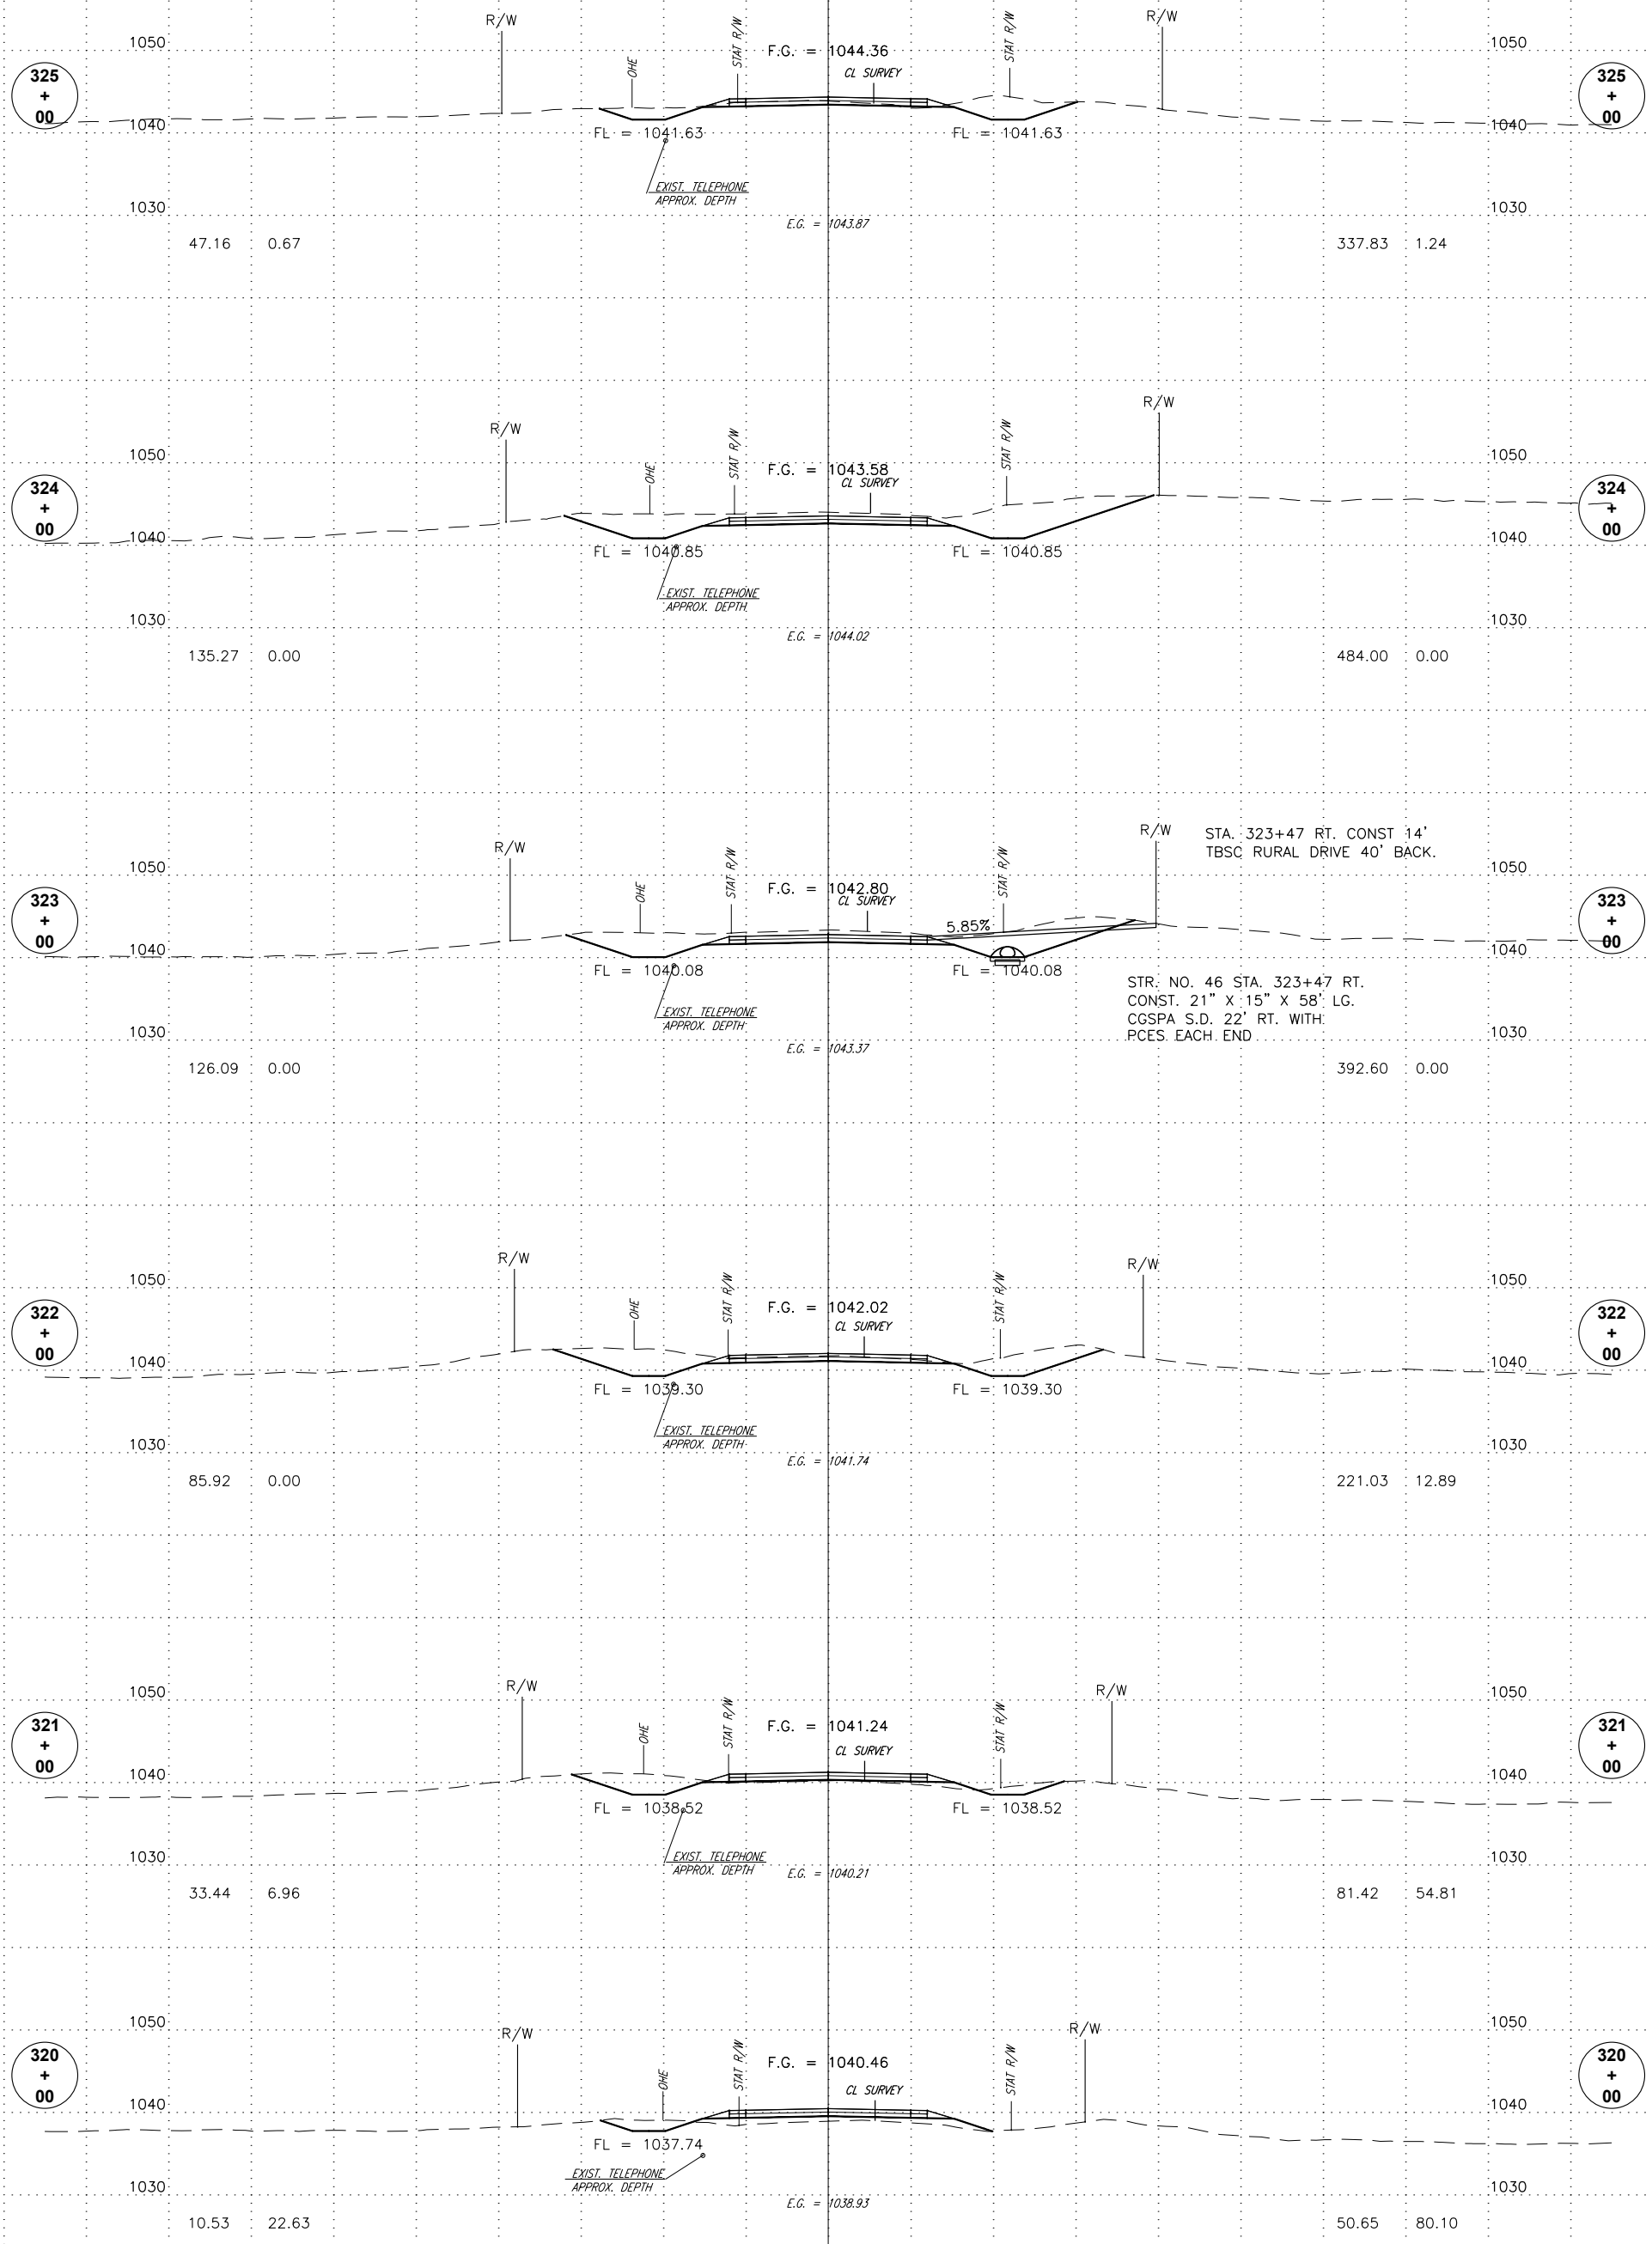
R/W
STAT R/W
F.G. = 1044.36
STAT R/W
R/W
1050
1050
325
+
00
OHE
CL SURVEY
325
+
00
1040
1040
FL = 1041.63
FL = 1041.63
EXIST. TELEPHONE
APPROX. DEPTH
1030
1030
E.G. = 1043.87
47.16 0.67
337.83 1.24

R/W
R/W
STAT R/W
STAT R/W
1050
F.G. = 1043.58
1050
324
+
00
OHE
CL SURVEY
324
+
00
1040
1040
FL = 1040.85
FL = 1040.85
EXIST. TELEPHONE
APPROX. DEPTH
1030
1030
E.G. = 1044.02
135.27 0.00
484.00 0.00

R/W
STA. 323+47 RT. CONST 14' TBSC RURAL DRIVE 40' BACK.
R/W
STAT R/W
STAT R/W
1050
1050
F.G. = 1042.80
323
+
00
OHE
CL SURVEY
5.85%
323
+
00
1040
1040
FL = 1040.08
FL = 1040.08
STR. NO. 46 STA. 323+47 RT. CONST. 21" X 15" X 58' LG. CGSPA S.D. 22' RT. WITH PCES EACH END
EXIST. TELEPHONE
APPROX. DEPTH
1030
1030
E.G. = 1043.37
126.09 0.00
392.60 0.00

R/W
R/W
STAT R/W
STAT R/W
1050
1050
F.G. = 1042.02
322
+
00
OHE
CL SURVEY
322
+
00
1040
1040
FL = 1039.30
FL = 1039.30
EXIST. TELEPHONE
APPROX. DEPTH
1030
1030
E.G. = 1041.74
85.92 0.00
221.03 12.89

R/W
R/W
STAT R/W
STAT R/W
1050
1050
F.G. = 1041.24
321
+
00
OHE
CL SURVEY
321
+
00
1040
1040
FL = 1038.52
FL = 1038.52
EXIST. TELEPHONE
APPROX. DEPTH
E.G. = 1040.21
1030
1030
33.44 6.96
81.42 54.81

1050
1050
R/W
R/W
STAT R/W
STAT R/W
F.G. = 1040.46
320
+
00
OHE
CL SURVEY
320
+
00
1040
1040
FL = 1037.74
EXIST. TELEPHONE
APPROX. DEPTH
1030
1030
E.G. = 1038.93
10.53 22.63
50.65 80.10